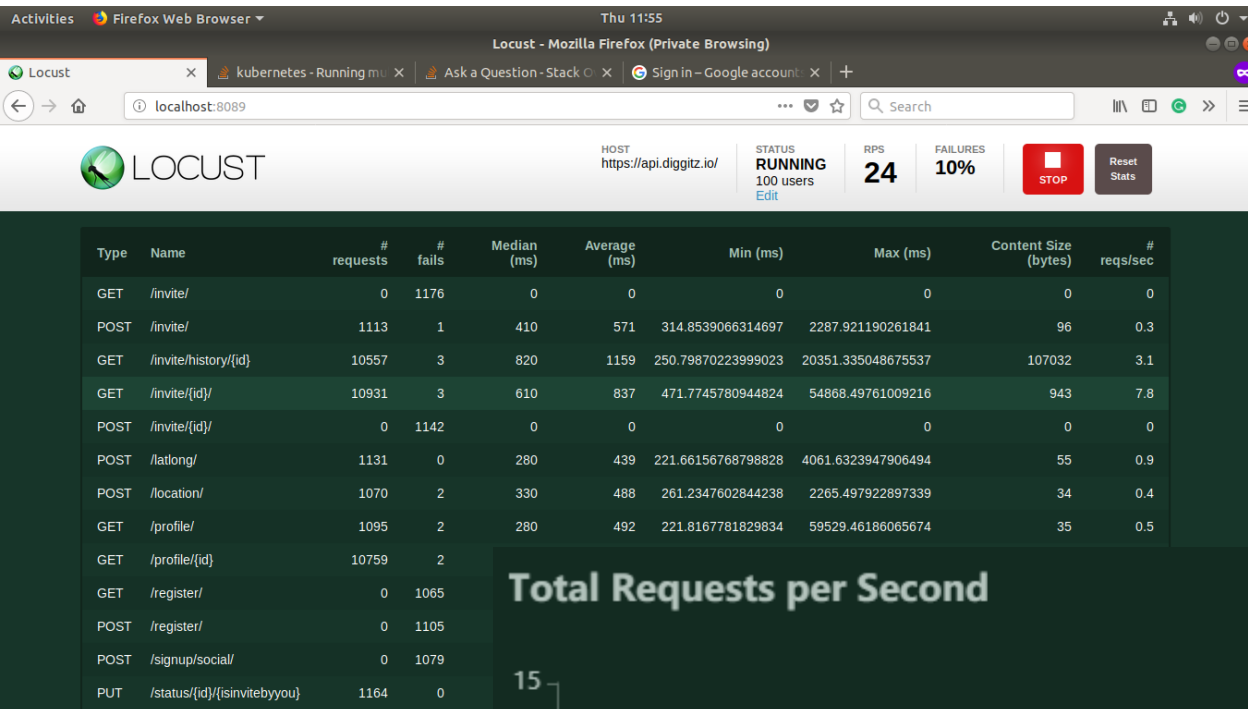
Activities Firefox Web Browser ▾ Thu 11:55
Locust - Mozilla Firefox (Private Browsing)

Locust × | kubernetes - Running mu × | Ask a Question - Stack O × | Sign in – Google account × | +

localhost:8089 ··· Search

LOCUST

HOST
https://api.diggitz.io/

STATUS
RUNNING
100 users
Edit

RPS
24

FAILURES
10%

STOP

Reset Stats

| Type | Name | # requests | # fails | Median (ms) | Average (ms) | Min (ms) | Max (ms) | Content Size (bytes) | # reqs/sec |
|---|---|---|---|---|---|---|---|---|---|
| GET | /invite/ | 0 | 1176 | 0 | 0 | 0 | 0 | 0 | 0 |
| POST | /invite/ | 1113 | 1 | 410 | 571 | 314.8539066314697 | 2287.921190261841 | 96 | 0.3 |
| GET | /invite/history/{id} | 10557 | 3 | 820 | 1159 | 250.79870223999023 | 20351.335048675537 | 107032 | 3.1 |
| GET | /invite/{id}/ | 10931 | 3 | 610 | 837 | 471.7745780944824 | 54868.49761009216 | 943 | 7.8 |
| POST | /invite/{id}/ | 0 | 1142 | 0 | 0 | 0 | 0 | 0 | 0 |
| POST | /latlong/ | 1131 | 0 | 280 | 439 | 221.66156768798828 | 4061.6323947906494 | 55 | 0.9 |
| POST | /location/ | 1070 | 2 | 330 | 488 | 261.2347602844238 | 2265.497922897339 | 34 | 0.4 |
| GET | /profile/ | 1095 | 2 | 280 | 492 | 221.8167781829834 | 59529.46186065674 | 35 | 0.5 |
| GET | /profile/{id} | 10759 | 2 | | | | | | |
| GET | /register/ | 0 | 1065 | | | | | | |
| POST | /register/ | 0 | 1105 | | | | | | |
| POST | /signup/social/ | 0 | 1079 | | | | | | |
| PUT | /status/{id}/{isinvitebyyou} | 1164 | 0 | | | | | | |

Total Requests per Second

15